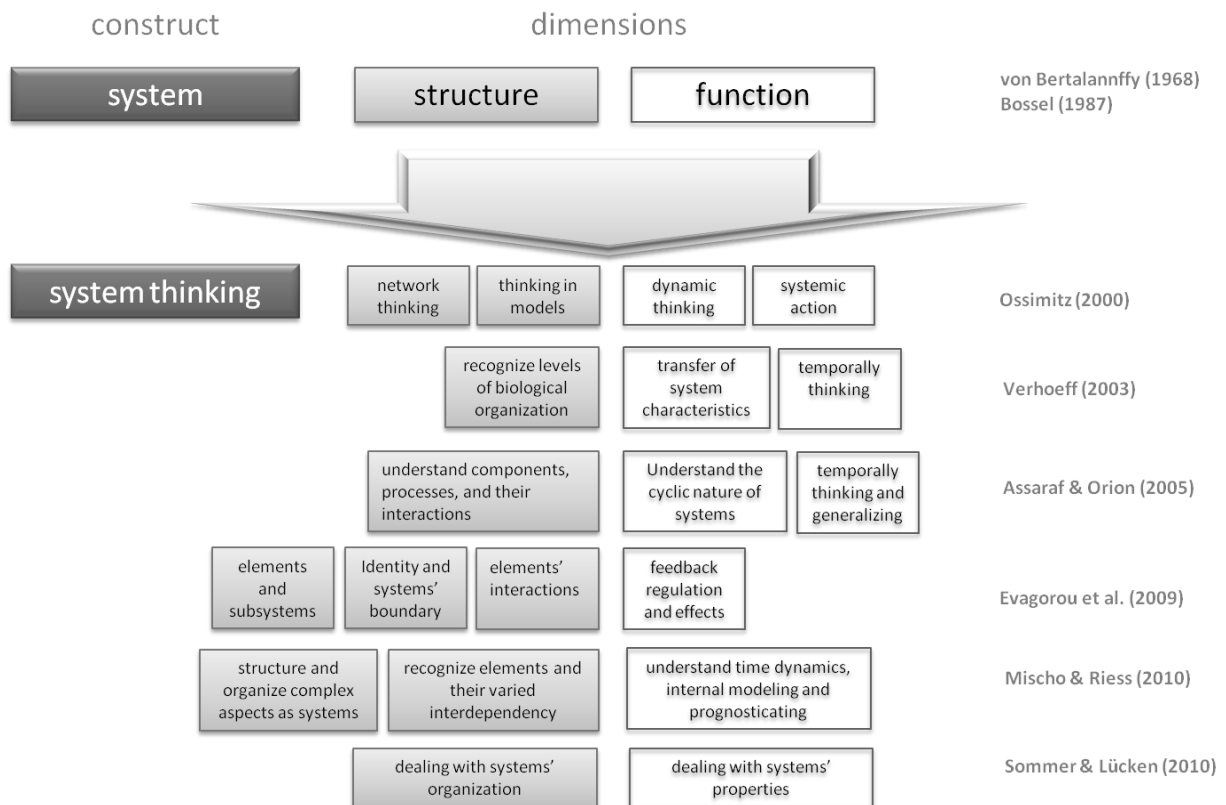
construct

dimensions

system

structure

function

von Bertalannffy (1968)
Bossel (1987)

system thinking

network thinking

thinking in models

dynamic thinking

systemic action

Ossimitz (2000)

recognize levels of biological organization

transfer of system characteristics

temporally thinking

Verhoeff (2003)

understand components, processes, and their interactions

Understand the cyclic nature of systems

temporally thinking and generalizing

Assaraf & Orion (2005)

elements and subsystems

Identity and systems' boundary

elements' interactions

feedback regulation and effects

Evagorou et al. (2009)

structure and organize complex aspects as systems

recognize elements and their varied interdependency

understand time dynamics, internal modeling and prognosticating

Mischo & Riess (2010)

dealing with systems' organization

dealing with systems' properties

Sommer & Lücken (2010)